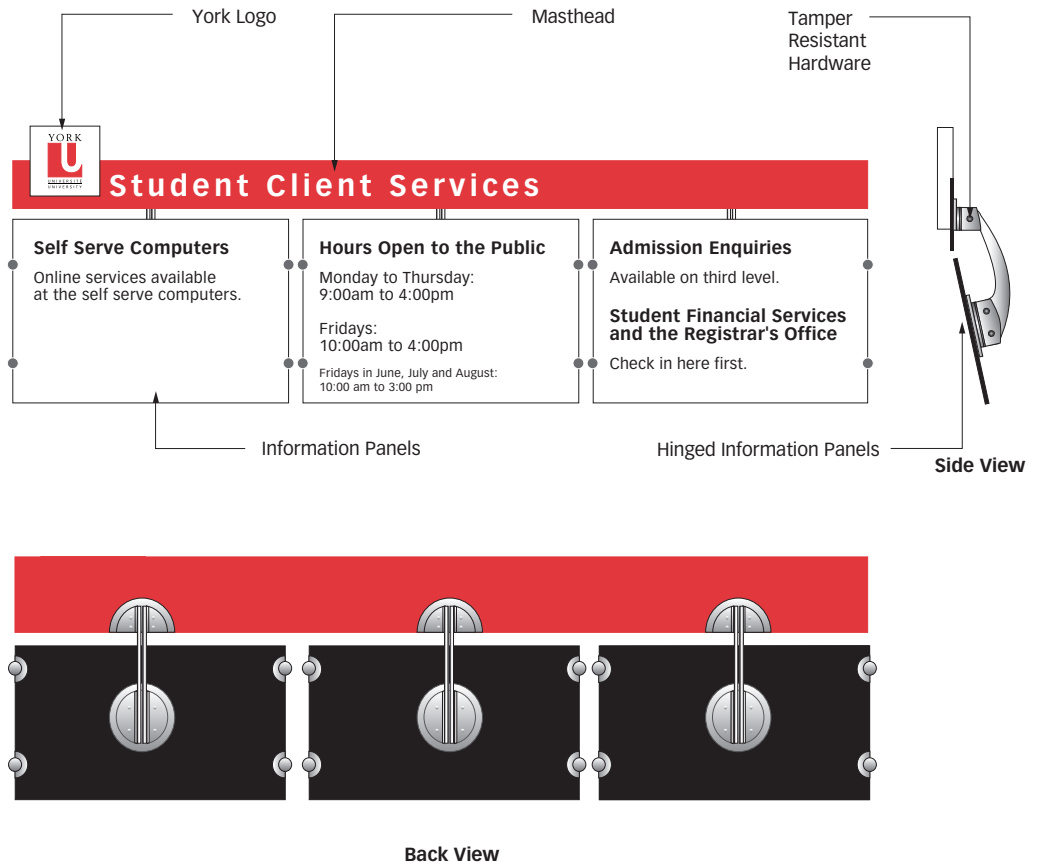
York Logo

Masthead

Tamper Resistant Hardware

YORK
U
UNIVERSITÉ
UNIVERSITY

Student Client Services

**Self Serve Computers**

Online services available at the self serve computers.

**Hours Open to the Public**

Monday to Thursday:
9:00am to 4:00pm

Fridays:
10:00am to 4:00pm

Fridays in June, July and August:
10:00 am to 3:00 pm

**Admission Enquiries**

Available on third level.

**Student Financial Services and the Registrar's Office**

Check in here first.

Information Panels

Hinged Information Panels

**Side View**

**Back View**